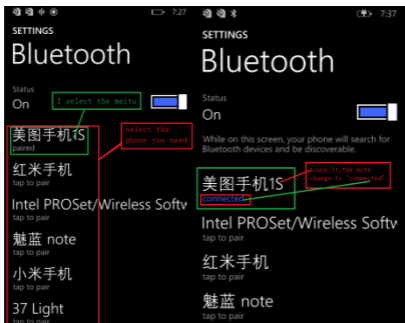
7:27

SETTINGS

Bluetooth

Status

On

I select the meitu

美图手机1S
paired

select the phone you need

红米手机
tap to pair

Intel PROSet/Wireless Softw
tap to pair

魅蓝 note
tap to pair

小米手机
tap to pair

37 Light
tap to pair

7:27

SETTINGS

Bluetooth

Status

On

While on this screen, your phone will search for Bluetooth devices and be discoverable.

美图手机1S
connected

touch it,the note change to "connected"

Intel PROSet/Wireless Softw
tap to pair

红米手机
tap to pair

魅蓝 note
tap to pair